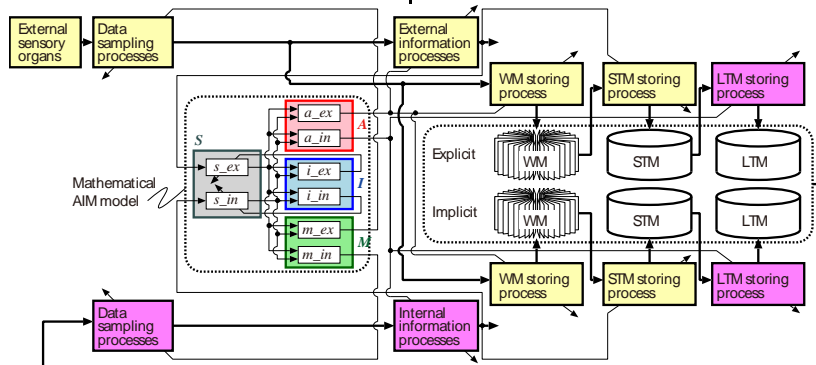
External sensory organs

Data sampling processes

External information processes

WM storing process

STM storing process

LTM storing process

S

$a\_ex$

$a\_in$

A

$s\_ex$

$i\_ex$

I

Mathematical AIM model

$s\_in$

$i\_in$

$m\_ex$

M

$m\_in$

Explicit

WM

STM

LTM

Implicit

WM

STM

LTM

WM storing process

STM storing process

LTM storing process

Data sampling processes

Internal information processes